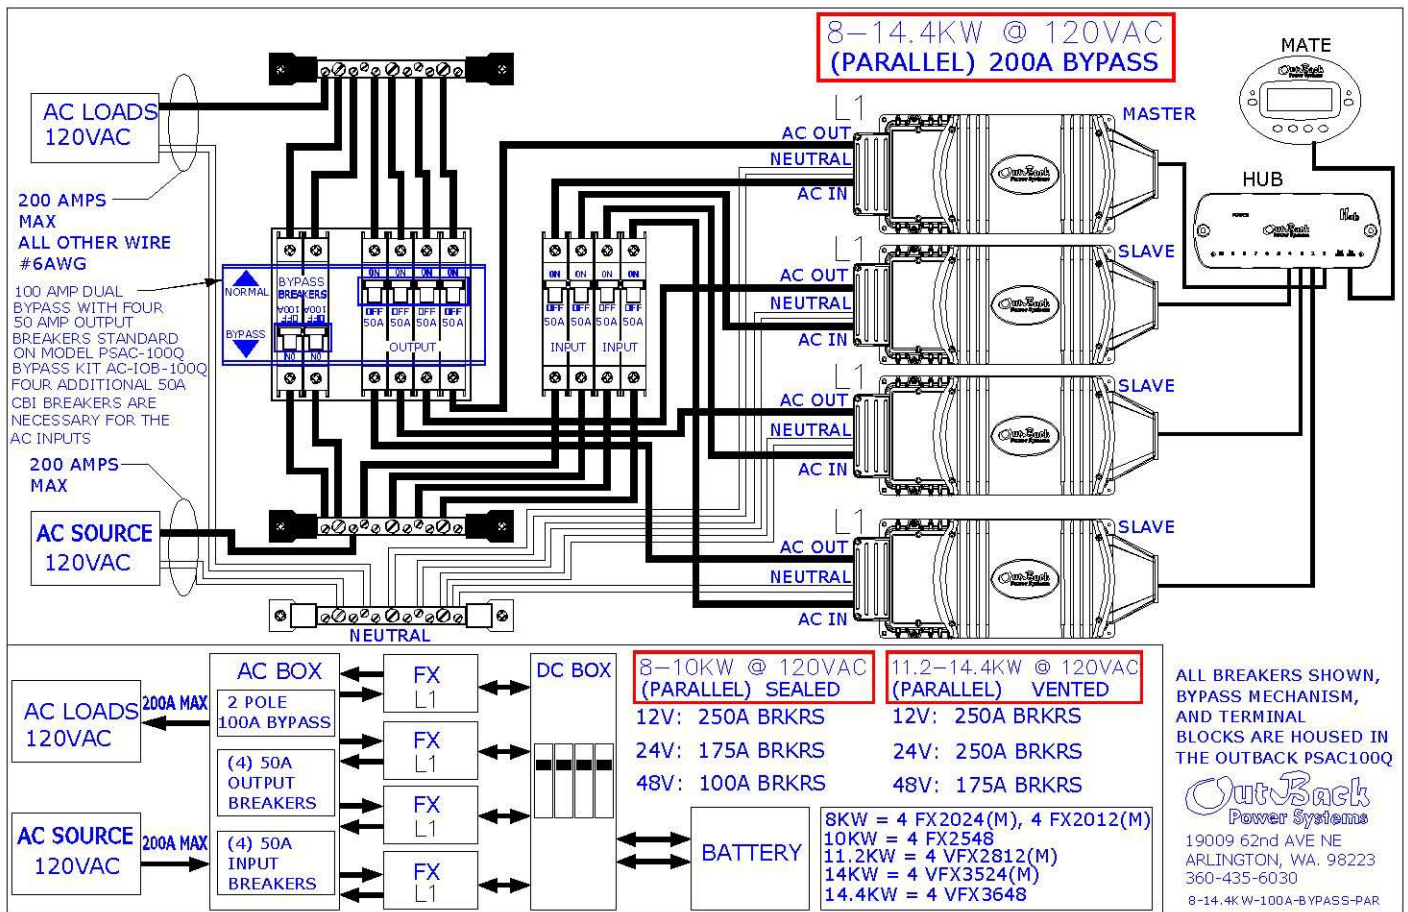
8–14.4KW @ 120VAC
(PARALLEL) 200A BYPASS

MATE

HUB

AC LOADS
120VAC

200 AMPS
MAX
ALL OTHER WIRE
#6AWG

100 AMP DUAL BYPASS WITH FOUR 50 AMP OUTPUT BREAKERS STANDARD ON MODEL PSAC-100Q BYPASS KIT AC-IOB-100Q FOUR ADDITIONAL 50A CBI BREAKERS ARE NECESSARY FOR THE AC INPUTS

200 AMPS
MAX

AC SOURCE
120VAC

NORMAL
BYPASS
BYPASS BREAKERS
ON ON ON ON
OFF OFF OFF OFF
50A 50A 50A 50A
OUTPUT
ON ON ON ON
OFF OFF OFF OFF
50A 50A 50A 50A
INPUT INPUT

L1
AC OUT
NEUTRAL
AC IN
MASTER

L1
AC OUT
NEUTRAL
AC IN
SLAVE

L1
AC OUT
NEUTRAL
AC IN
SLAVE

L1
AC OUT
NEUTRAL
AC IN
SLAVE

NEUTRAL

AC LOADS
120VAC
200A MAX

AC BOX
2 POLE
100A BYPASS
(4) 50A
OUTPUT
BREAKERS
(4) 50A
INPUT
BREAKERS

AC SOURCE
120VAC
200A MAX

FX
L1
FX
L1
FX
L1
FX
L1

DC BOX

BATTERY

8–10KW @ 120VAC
(PARALLEL) SEALED
12V: 250A BRKRS
24V: 175A BRKRS
48V: 100A BRKRS

11.2–14.4KW @ 120VAC
(PARALLEL) VENTED
12V: 250A BRKRS
24V: 250A BRKRS
48V: 175A BRKRS

8KW = 4 FX2024(M), 4 FX2012(M)
10KW = 4 FX2548
11.2KW = 4 VFX2812(M)
14KW = 4 VFX3524(M)
14.4KW = 4 VFX3648

ALL BREAKERS SHOWN, BYPASS MECHANISM, AND TERMINAL BLOCKS ARE HOUSED IN THE OUTBACK PSAC100Q

OutBack
Power Systems
19009 62nd AVE NE
ARLINGTON, WA. 98223
360-435-6030
8-14.4KW-100A-BYPASS-PAR